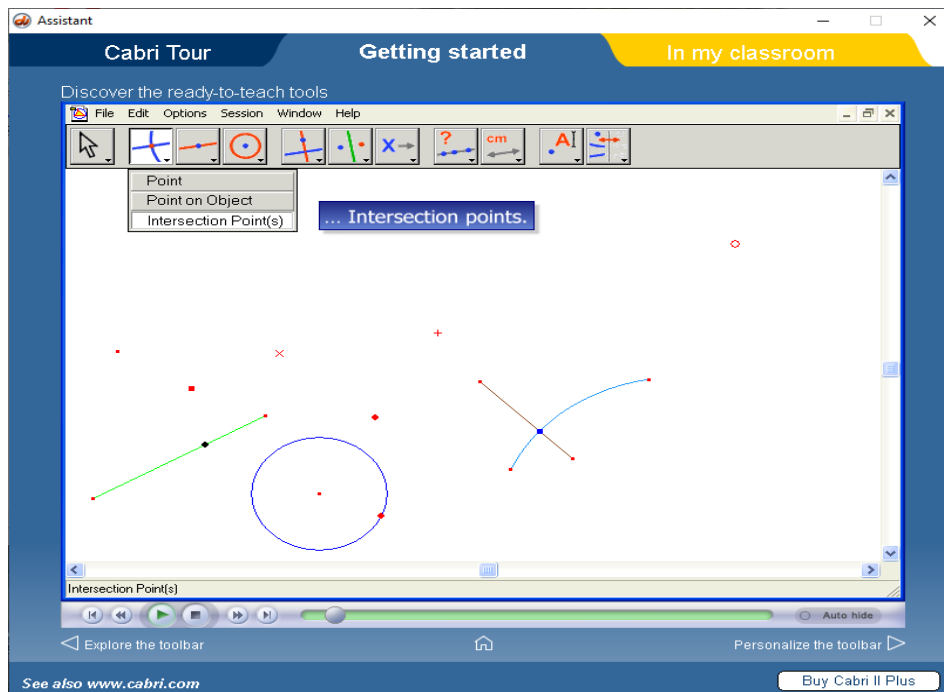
Assistant

Cabri Tour
Getting started
In my classroom

Discover the ready-to-teach tools

File Edit Options Session Window Help

Point
Point on Object
Intersection Point(s)

... Intersection points.

cm

Intersection Point(s)

Auto hide

Explore the toolbar
Personalize the toolbar

See also www.cabri.com
Buy Cabri II Plus